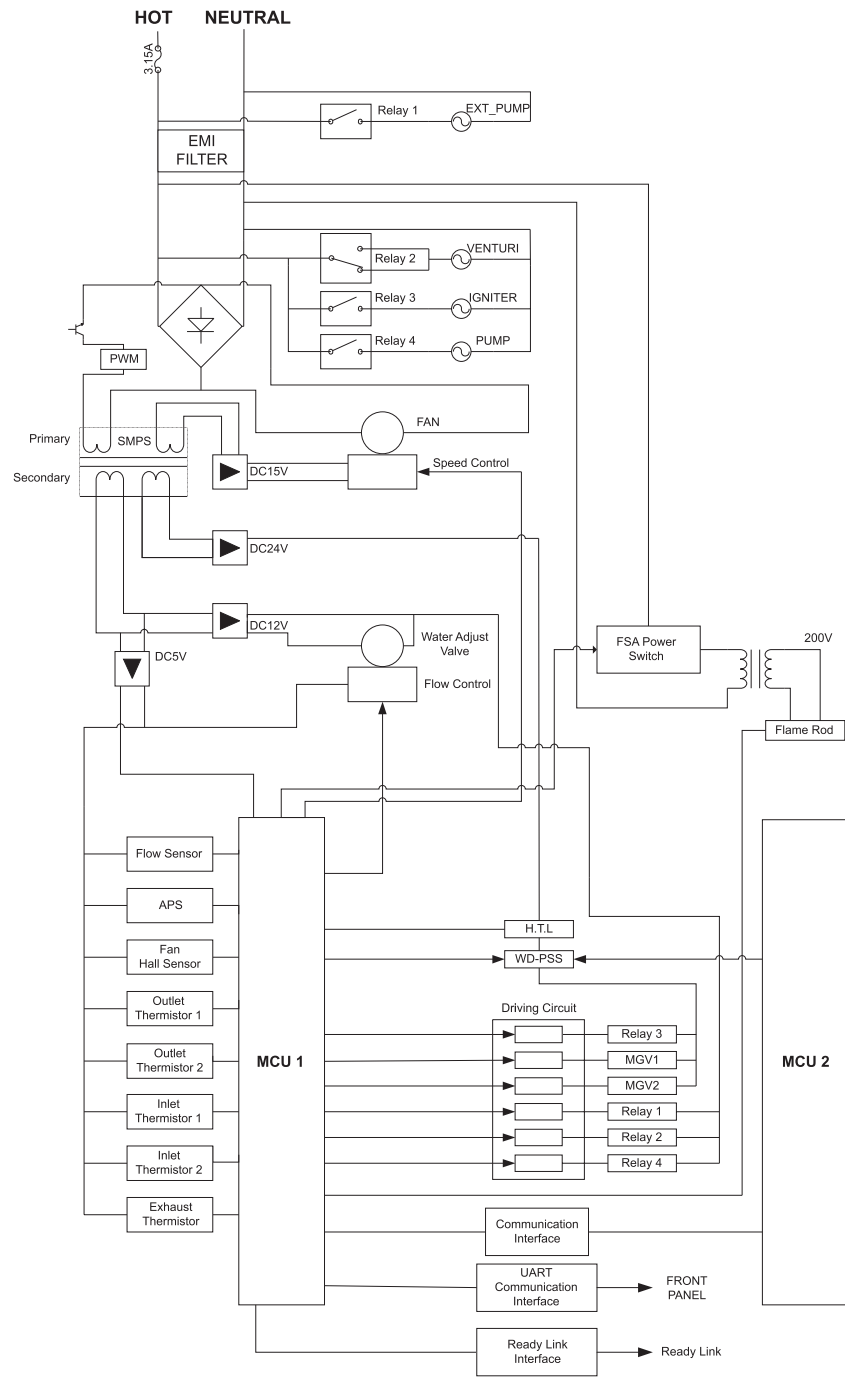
HOT NEUTRAL

3.15A

Relay 1 EXT_PUMP

EMI FILTER

Relay 2 VENTURI

Relay 3 IGNITER

Relay 4 PUMP

PWM

FAN

Primary SMPS

Secondary

DC15V

Speed Control

DC24V

DC12V

Water Adjust Valve

DC5V

Flow Control

FSA Power Switch

200V

Flame Rod

Flow Sensor

APS

Fan Hall Sensor

Outlet Thermistor 1

Outlet Thermistor 2

Inlet Thermistor 1

Inlet Thermistor 2

Exhaust Thermistor

MCU 1

H.T.L

WD-PSS

Driving Circuit

Relay 3

MGV1

MGV2

Relay 1

Relay 2

Relay 4

MCU 2

Communication Interface

UART Communication Interface

FRONT PANEL

Ready Link Interface

Ready Link